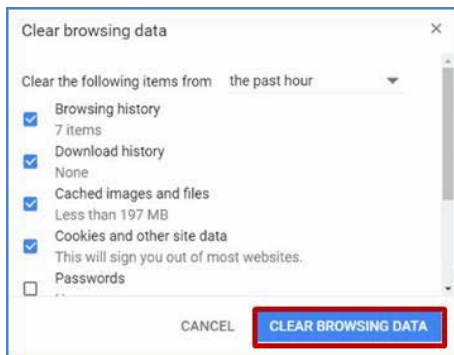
Clear browsing data ×

Clear the following items from the past hour

Browsing history
7 items

Download history
None

Cached images and files
Less than 197 MB

Cookies and other site data
This will sign you out of most websites.

Passwords
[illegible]

CANCEL CLEAR BROWSING DATA